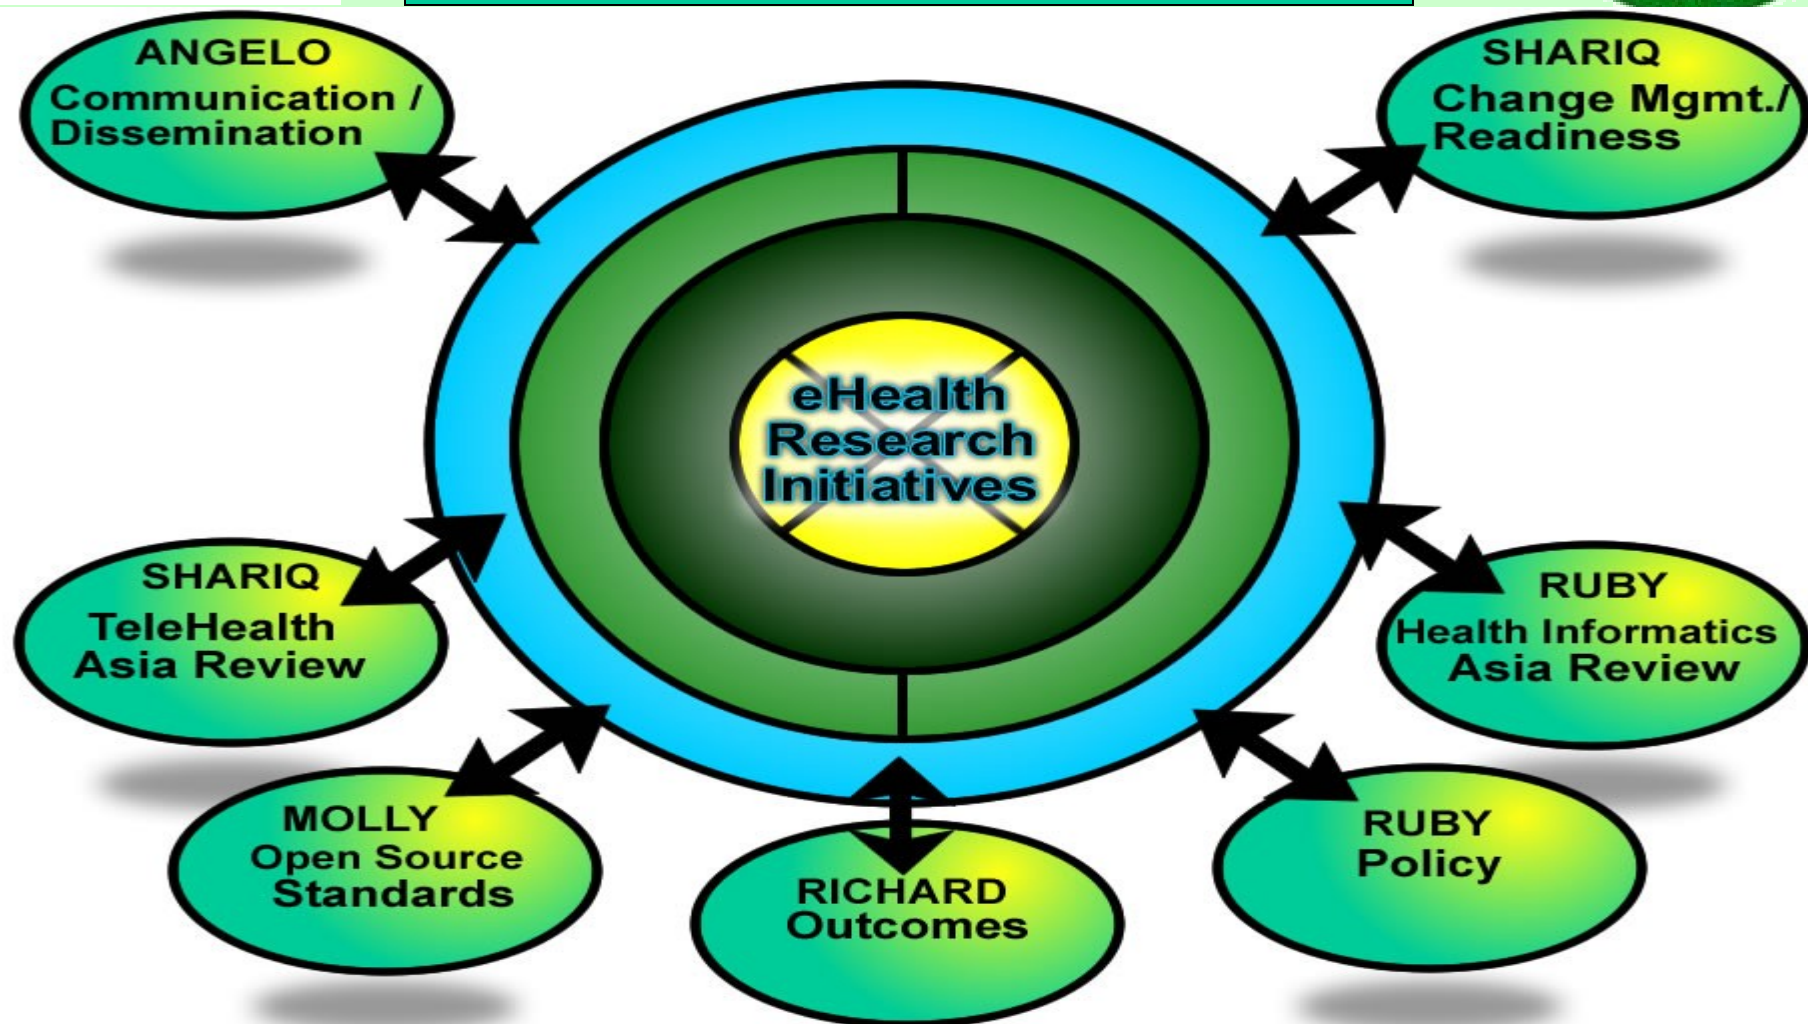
ANGELO
Communication / Dissemination

SHARIQ
Change Mgmt./ Readiness

eHealth Research Initiatives

SHARIQ
TeleHealth Asia Review

RUBY
Health Informatics Asia Review

MOLLY
Open Source Standards

RICHARD
Outcomes

RUBY
Policy